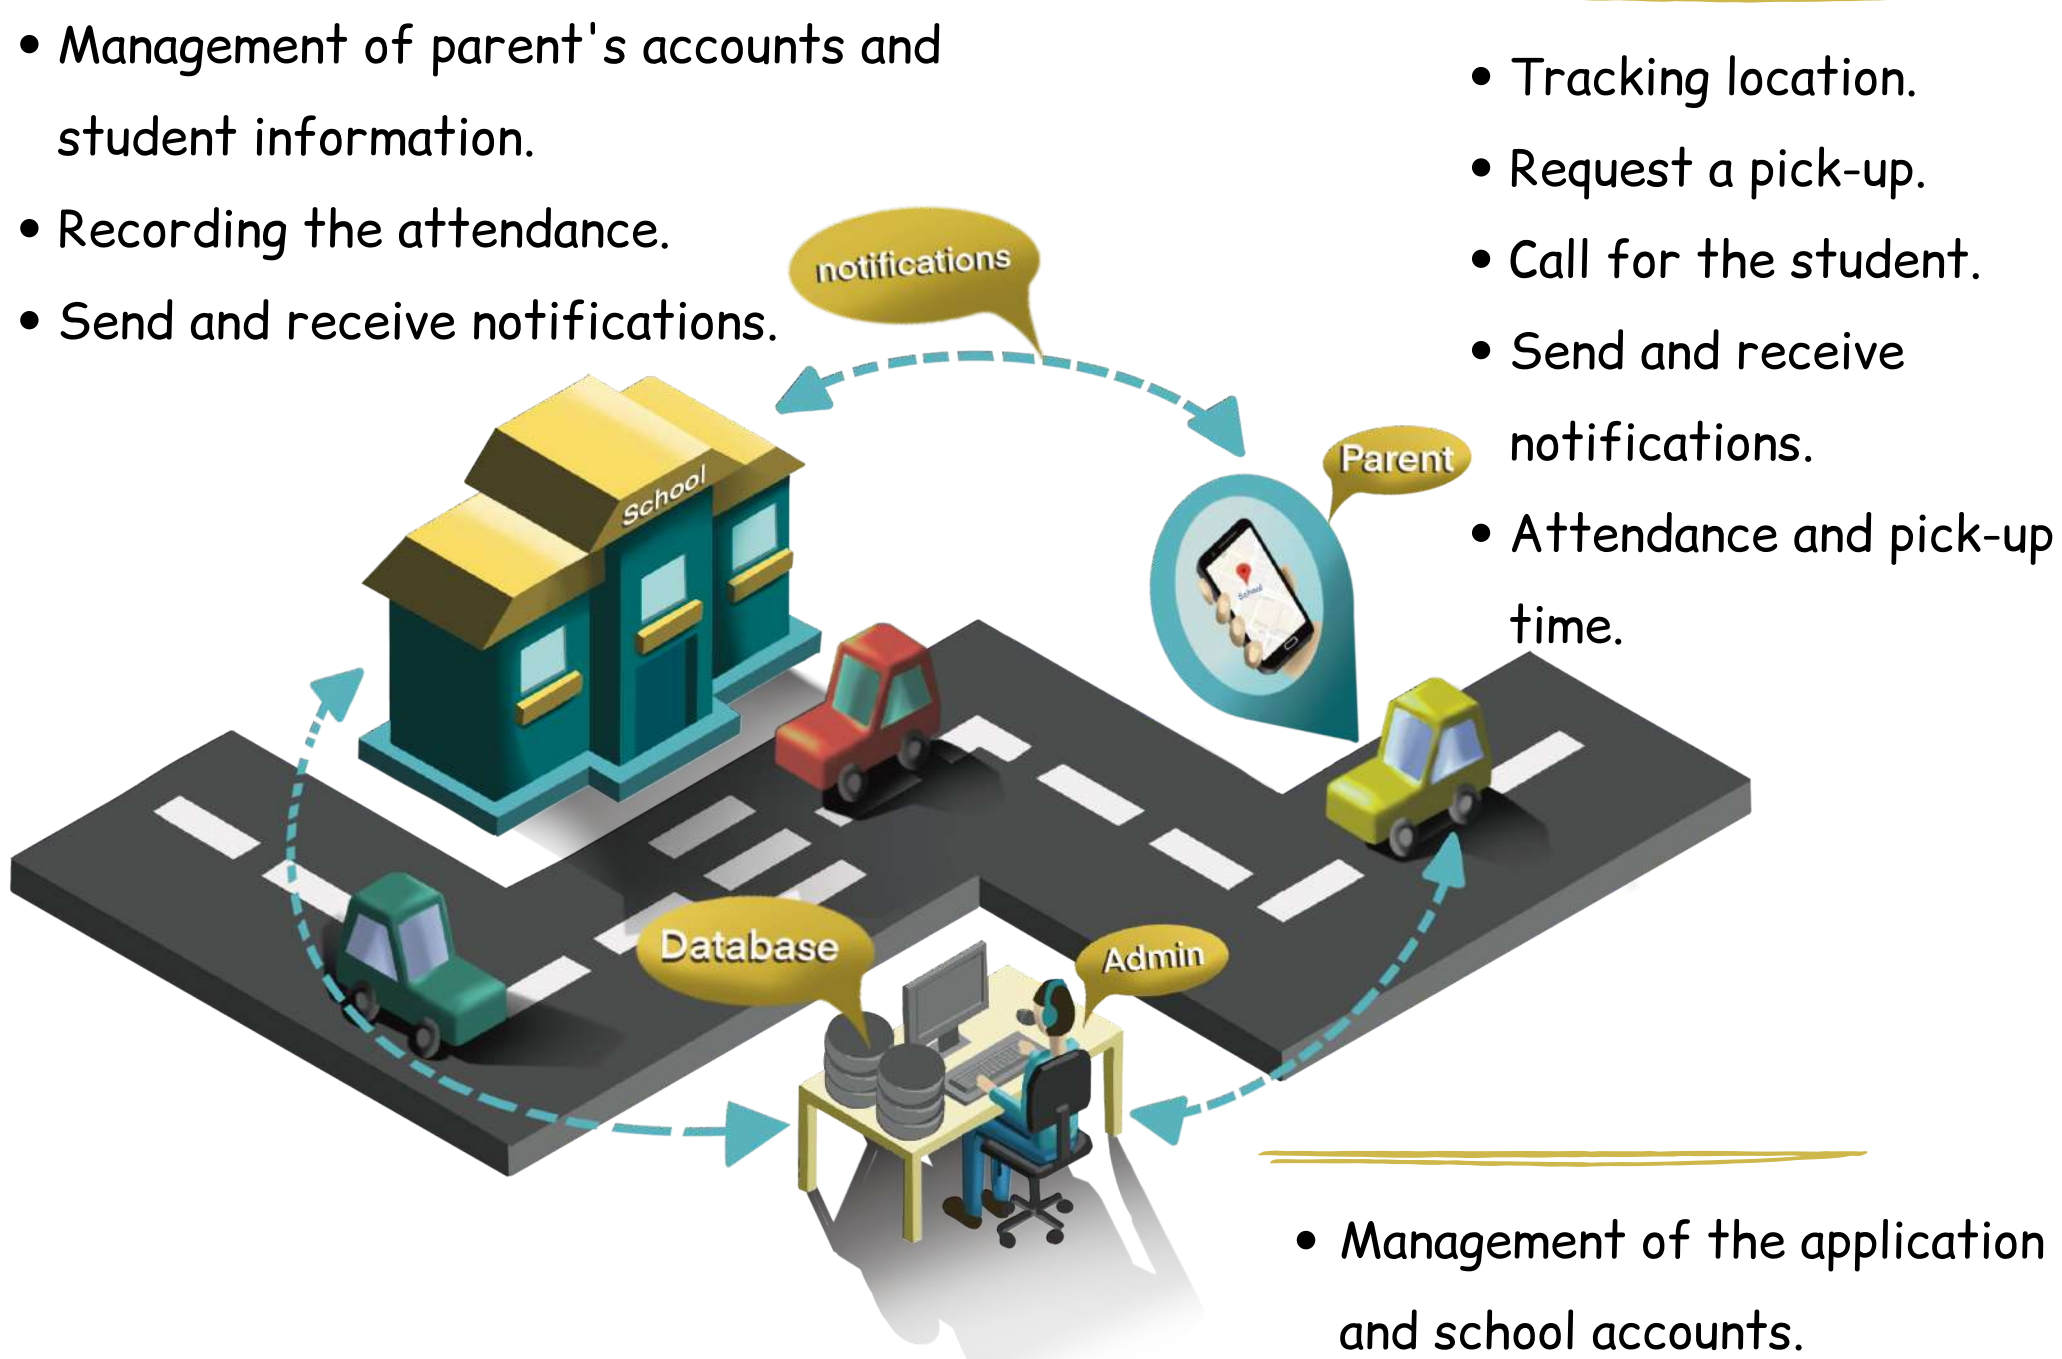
• Management of parent's accounts and student information.
• Recording the attendance.
• Send and receive notifications.

• Tracking location.
• Request a pick-up.
• Call for the student.
• Send and receive notifications.
• Attendance and pick-up time.

notifications

School

Parent

School

Database

Admin

• Management of the application and school accounts.